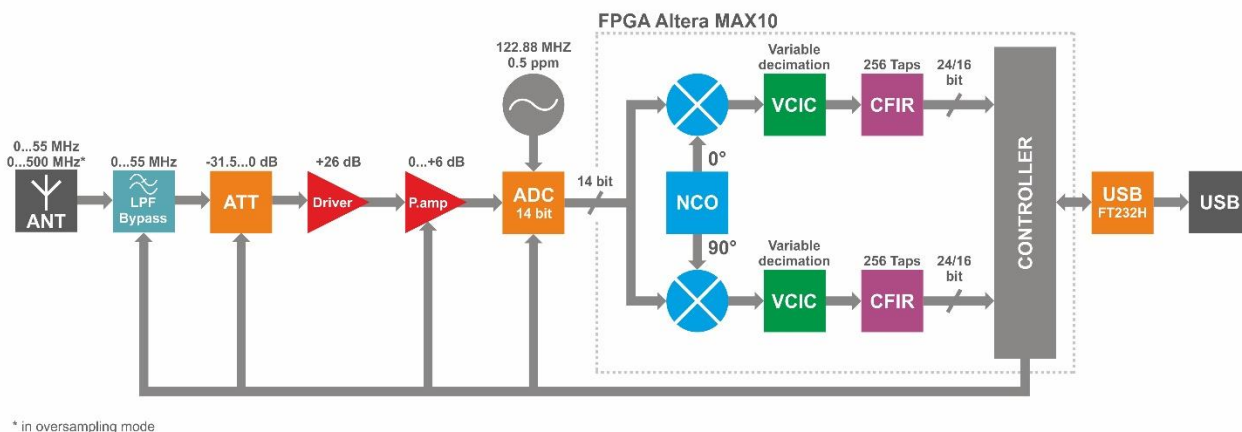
FPGA Altera MAX10

122.88 MHZ
0.5 ppm

0...55 MHz
0...500 MHz*

ANT

0...55 MHz
LPF
Bypass

-31.5...0 dB
ATT

+26 dB
Driver

0...+6 dB
P.amp

ADC
14 bit

14 bit

NCO

0°

90°

Variable decimation
VCIC

256 Taps
CFIR

24/16 bit

Variable decimation
VCIC

256 Taps
CFIR

24/16 bit

CONTROLLER

USB
FT232H

USB

* in oversampling mode